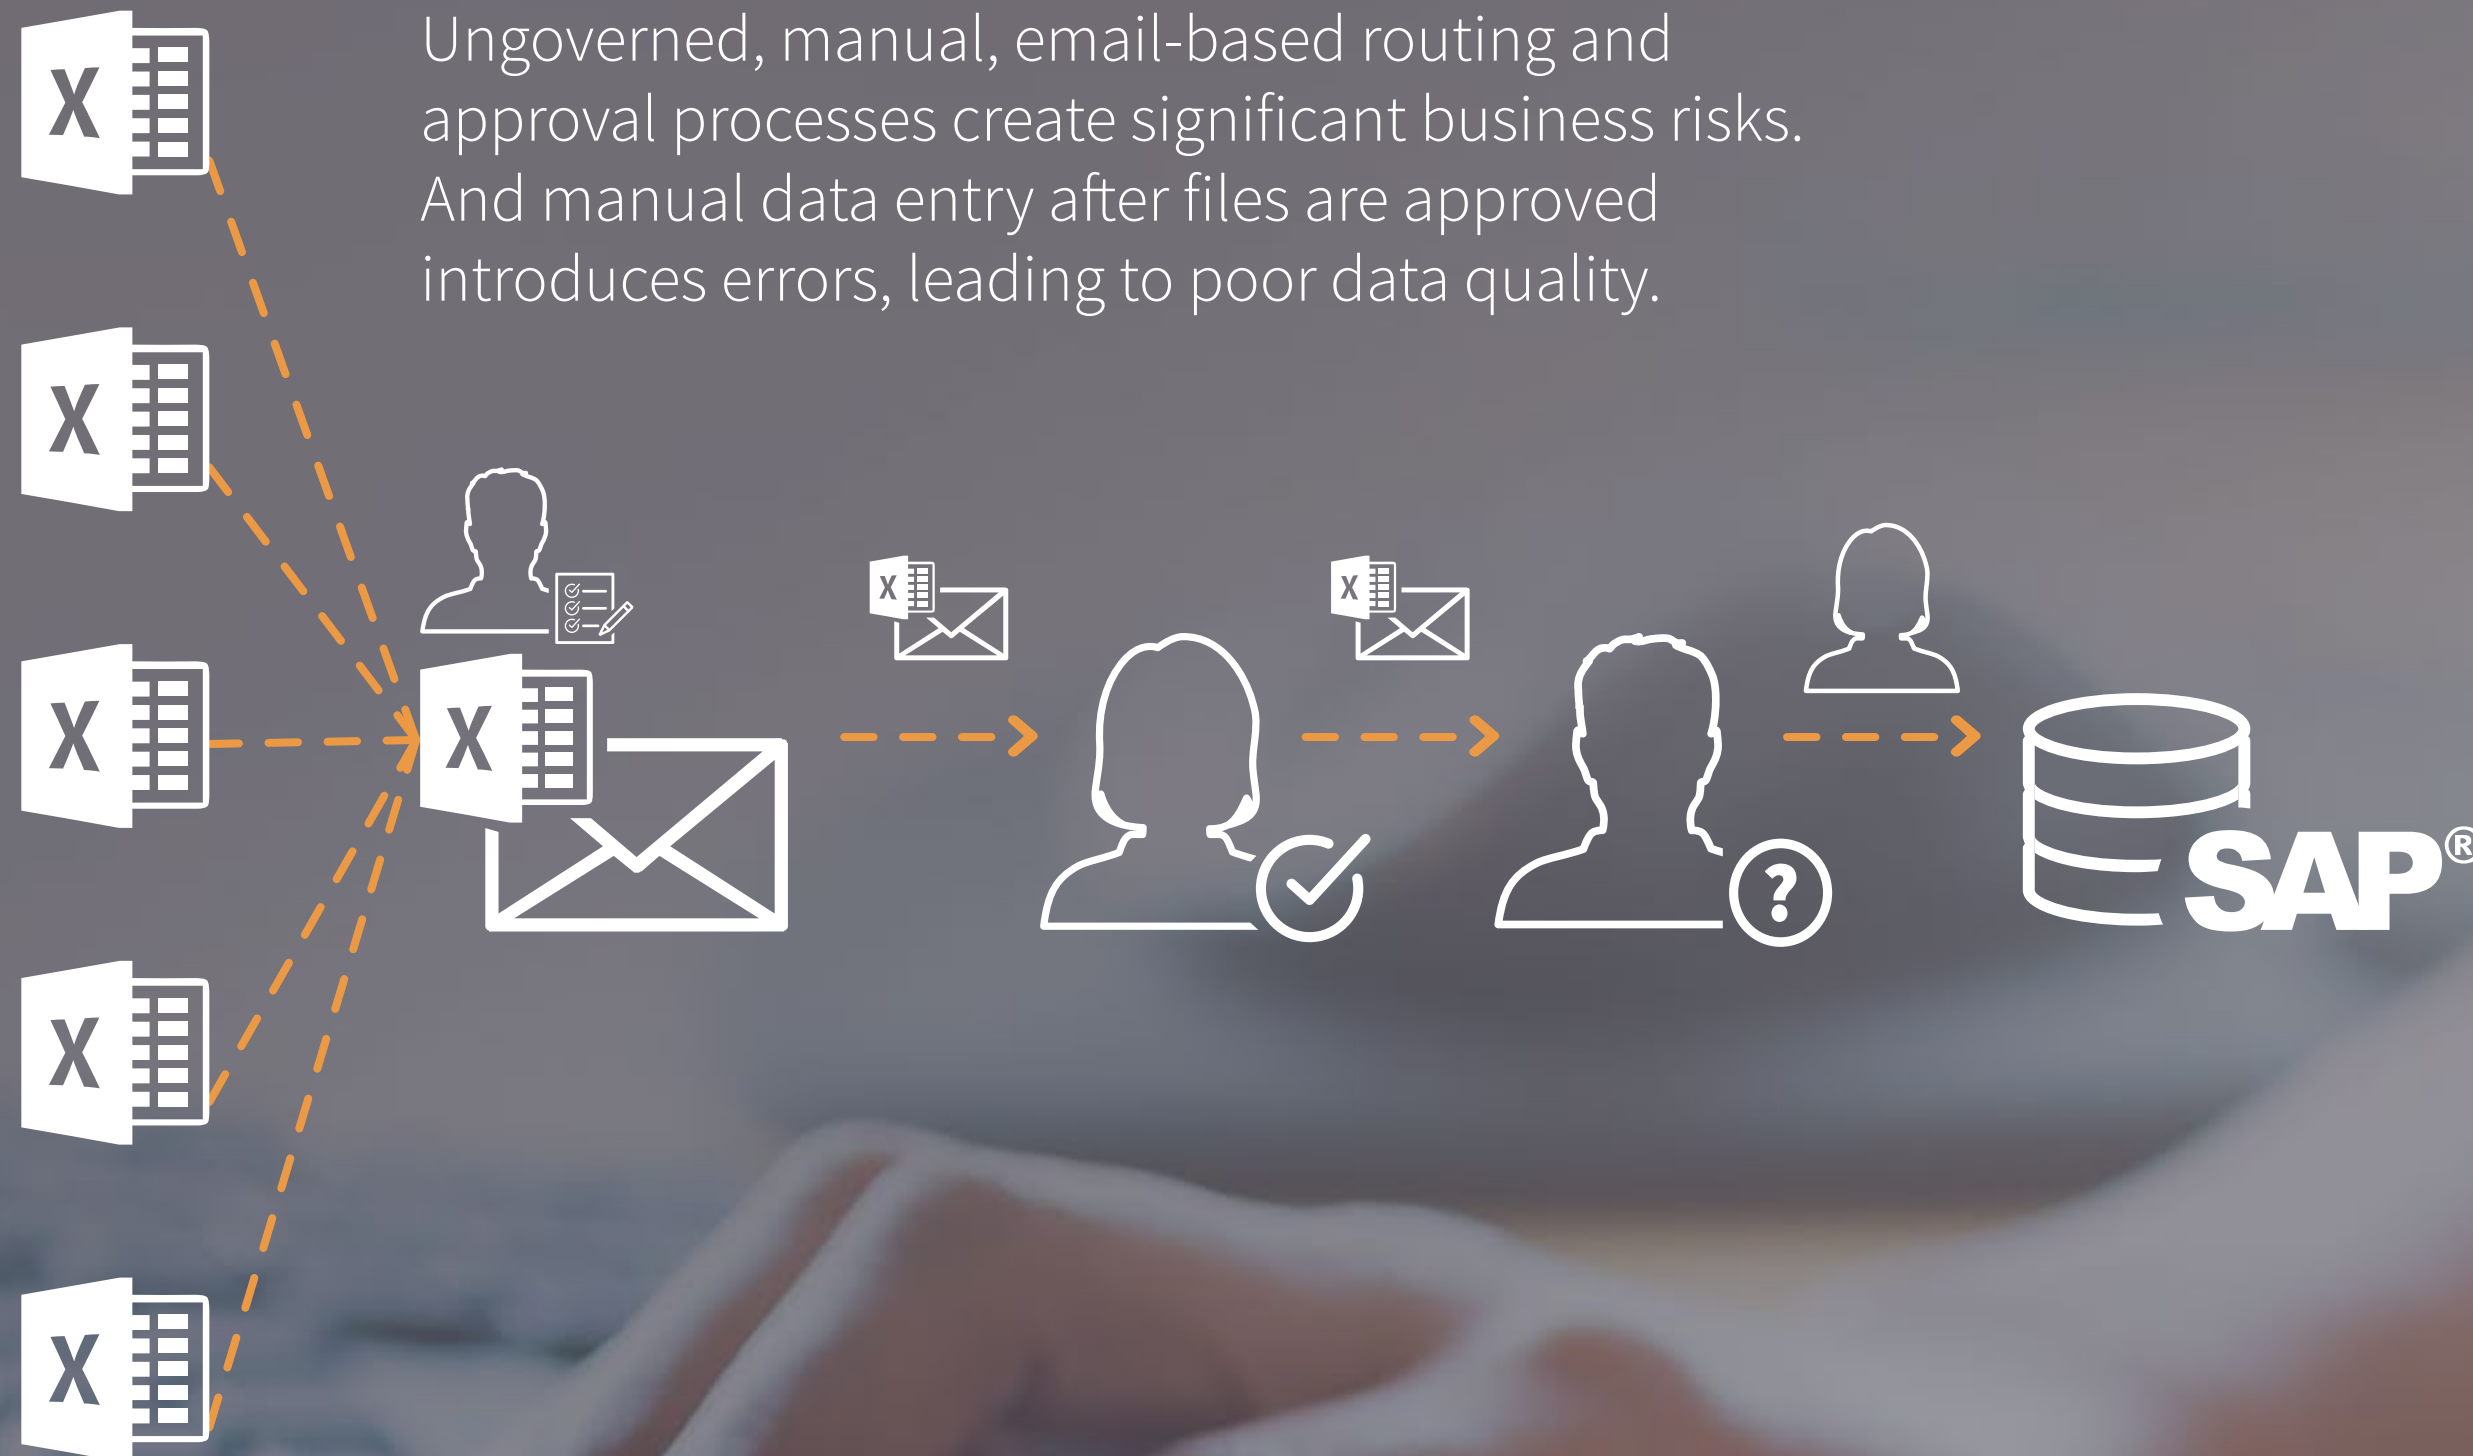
Ungoverned, manual, email-based routing and approval processes create significant business risks. And manual data entry after files are approved introduces errors, leading to poor data quality.

X X X X X X X X X

SAP®